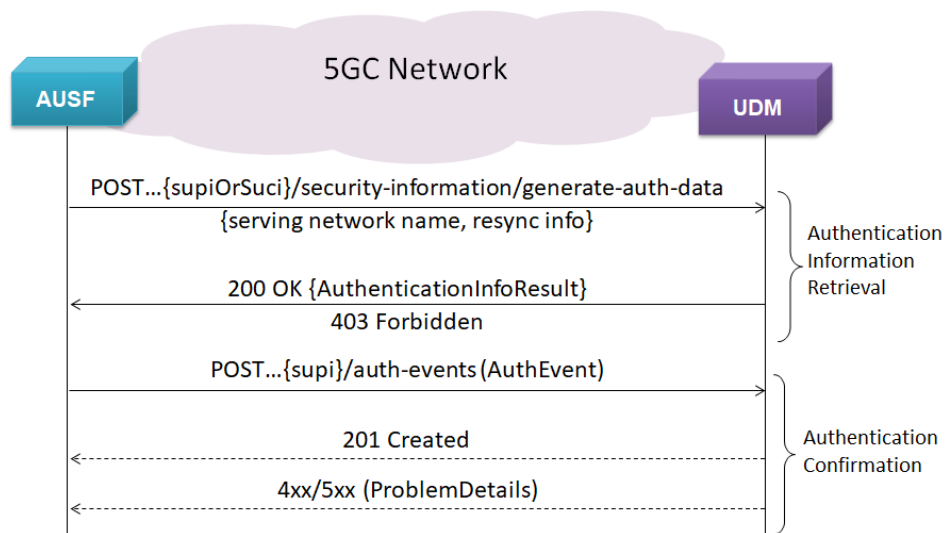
5GC Network

AUSF

UDM

POST…{supiOrSuci}/security-information/generate-auth-data

{serving network name, resync info}

200 OK {AuthenticationInfoResult}

403 Forbidden

Authentication Information Retrieval

POST…{supi}/auth-events (AuthEvent)

201 Created

4xx/5xx (ProblemDetails)

Authentication Confirmation